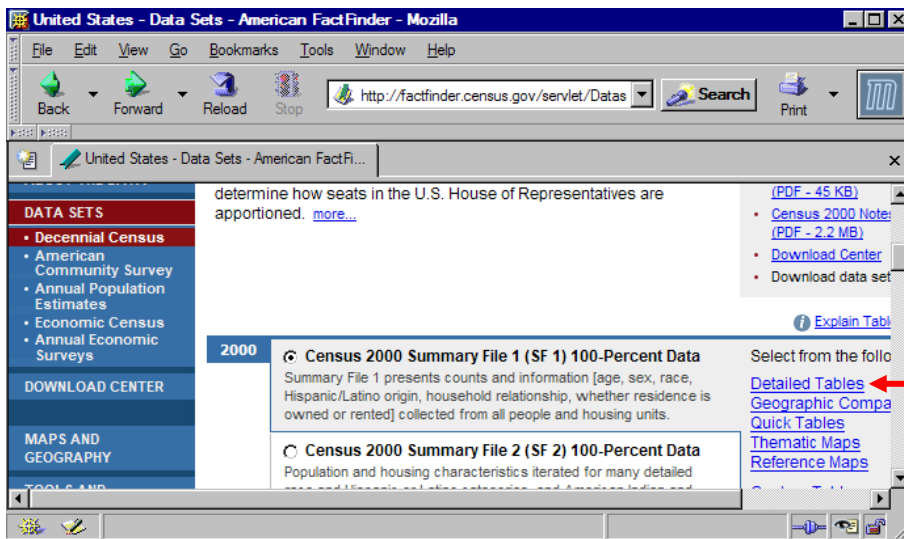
United States - Data Sets - American FactFinder - Mozilla

File Edit View Go Bookmarks Tools Window Help

Back Forward Reload Stop http://factfinder.census.gov/servlet/Datas Search Print

United States - Data Sets - American FactFi...

DATA SETS
• Decennial Census
• American Community Survey
• Annual Population Estimates
• Economic Census
• Annual Economic Surveys

DOWNLOAD CENTER

MAPS AND GEOGRAPHY

determine how seats in the U.S. House of Representatives are apportioned. more...

(PDF - 45 KB)
• Census 2000 Notes (PDF - 2.2 MB)
• Download Center
• Download data set

Explain Tabl

2000

Census 2000 Summary File 1 (SF 1) 100-Percent Data
Summary File 1 presents counts and information [age, sex, race, Hispanic/Latino origin, household relationship, whether residence is owned or rented] collected from all people and housing units.

Census 2000 Summary File 2 (SF 2) 100-Percent Data
Population and housing characteristics iterated for many detailed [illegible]

Select from the follo
Detailed Tables
Geographic Compa
Quick Tables
Thematic Maps
Reference Maps